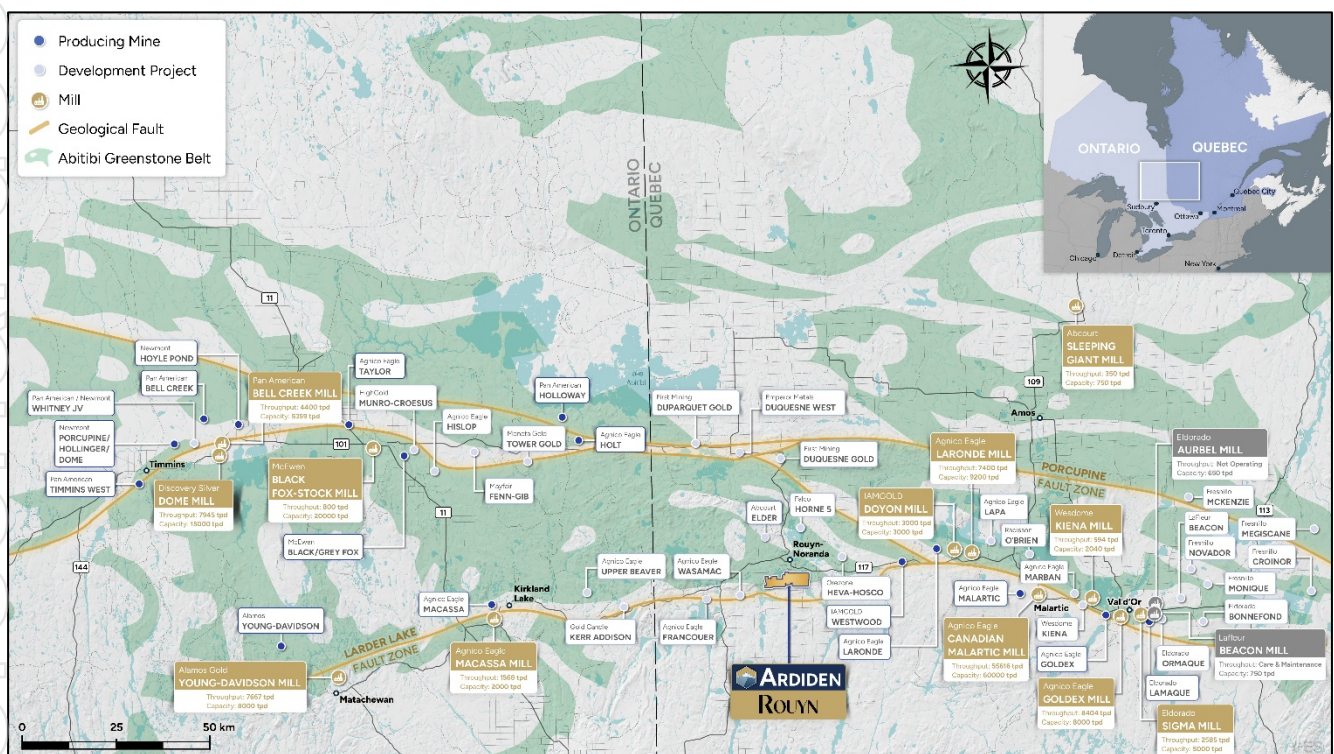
Producing Mine
Development Project
Mill
Geological Fault
Abitibi Greenstone Belt

ONTARIO
QUEBEC

ONTARIO
QUEBEC
Sudbury
Ottawa
Montreal
Quebec City
Toronto
Detroit
Chicago
New York

Newmont
HOYLE POND

Pan American
BELL CREEK

Pan American / Newmont
WHITNEY JV

Newmont
PORCUPINE/ HOLLINGER/ DOME

Pan American
TIMMINS WEST

Timmins

Pan American
BELL CREEK MILL
Throughput: 4400 tpd
Capacity: 5359 tpd

Discovery Silver
DOME MILL
Throughput: 7945 tpd
Capacity: 15000 tpd

McEwen
BLACK FOX-STOCK MILL
Throughput: 800 tpd
Capacity: 20000 tpd

McEwen
BLACK/GREY FOX

Agnico Eagle
TAYLOR

HighGold
MUNRO-CROESUS

Agnico Eagle
HISLOP

Mayfair
FENN-GIB

Moneta Gold
TOWER GOLD

Agnico Eagle
HOLT

Pan American
HOLLOWAY

First Mining
DUPARQUET GOLD

Emperor Metals
DUQUESNE WEST

First Mining
DUQUESNE GOLD

Abcourt
ELDER

Falco
HORNE 5

Rouyn-Noranda

IAMGOLD
DOYON MILL
Throughput: 3000 tpd
Capacity: 3000 tpd

Agnico Eagle
LARONDE MILL
Throughput: 7400 tpd
Capacity: 9200 tpd

Agnico Eagle
LAPA

Radisson
O'BRIEN

Wesdome
KIENA MILL
Throughput: 594 tpd
Capacity: 2040 tpd

Abcourt
SLEEPING GIANT MILL
Throughput: 350 tpd
Capacity: 750 tpd

Amos

Eldorado
AURBEL MILL
Throughput: Not Operating
Capacity: 690 tpd

Fresnillo
MCKENZIE

LaFleur
BEACON

Fresnillo
NOVADOR

Fresnillo
MEGISCANE

Fresnillo
CROINOR

Fresnillo
MONIQUE

Eldorado
BONNEFOND

LaFleur
BEACON MILL
Throughput: Care & Maintenance
Capacity: 750 tpd

PORCUPINE FAULT ZONE

Agnico Eagle
UPPER BEAVER

Agnico Eagle
WASAMAC

Osisko
HEVA-HOSCO

IAMGOLD
WESTWOOD

Agnico Eagle
LARONDE

Agnico Eagle
MALARTIC

Agnico Eagle
MARBAN

Malartic

Val d'Or

Wesdome
KIENA

Agnico Eagle
GOLDEX

Agnico Eagle
CANADIAN MALARTIC MILL
Throughput: 55616 tpd
Capacity: 60000 tpd

Agnico Eagle
GOLDEX MILL
Throughput: 8404 tpd
Capacity: 8000 tpd

Eldorado
ORMAQUE

Eldorado
LAMAQUE

Eldorado
SIGMA MILL
Throughput: 2585 tpd
Capacity: 5000 tpd

Agnico Eagle
MACASSA

Kirkland Lake

Gold Candle
KERR ADDISON

Agnico Eagle
FRANCOUER

Agnico Eagle
MACASSA MILL
Throughput: 1560 tpd
Capacity: 2000 tpd

Alamos
YOUNG-DAVIDSON

Alamos Gold
YOUNG-DAVIDSON MILL
Throughput: 7657 tpd
Capacity: 8000 tpd

LARDER LAKE FAULT ZONE

Matachewan

ARDIDEN
ROUYN

11
101
11
109
117
113
144

0
25
50 km